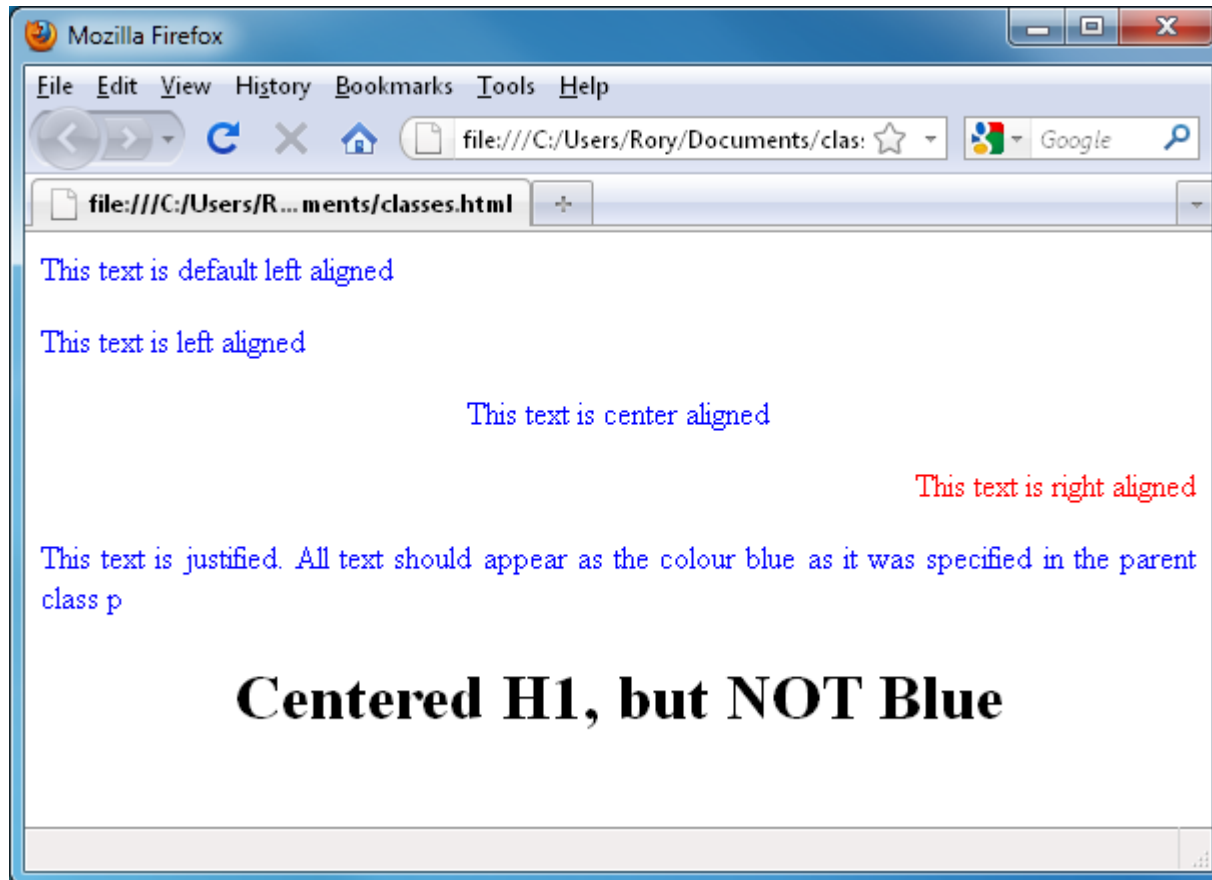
Mozilla Firefox

File Edit View History Bookmarks Tools Help

file:///C:/Users/Rory/Documents/clas:

Google

file:///C:/Users/R...ments/classes.html

+

This text is default left aligned

This text is left aligned

This text is center aligned

This text is right aligned

This text is justified. All text should appear as the colour blue as it was specified in the parent class p

Centered H1, but NOT Blue